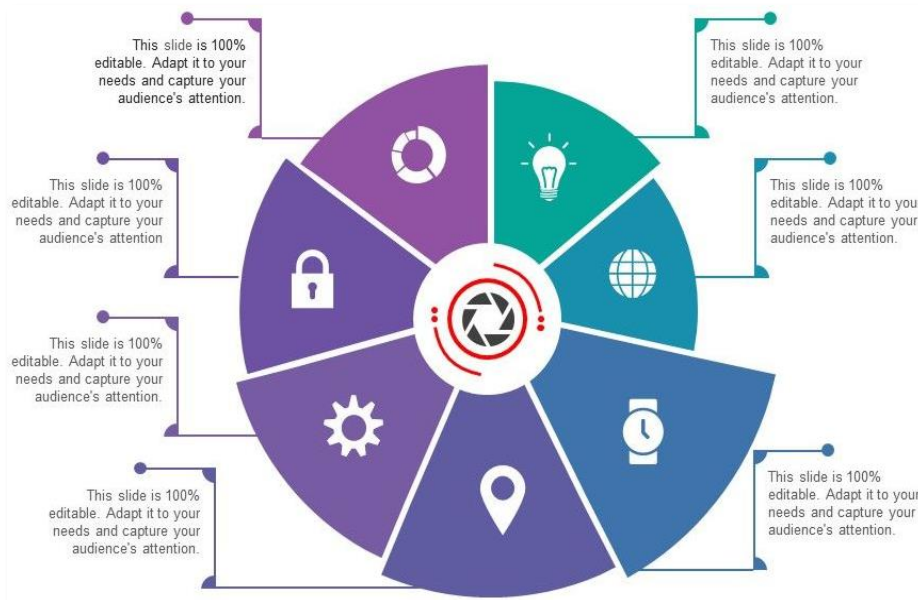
This slide is 100% editable. Adapt it to your needs and capture your audience's attention.

This slide is 100% editable. Adapt it to your needs and capture your audience's attention.

This slide is 100% editable. Adapt it to your needs and capture your audience's attention

This slide is 100% editable. Adapt it to your needs and capture your audience's attention.

This slide is 100% editable. Adapt it to your needs and capture your audience's attention.

This slide is 100% editable. Adapt it to your needs and capture your audience's attention.

This slide is 100% editable. Adapt it to your needs and capture your audience's attention.